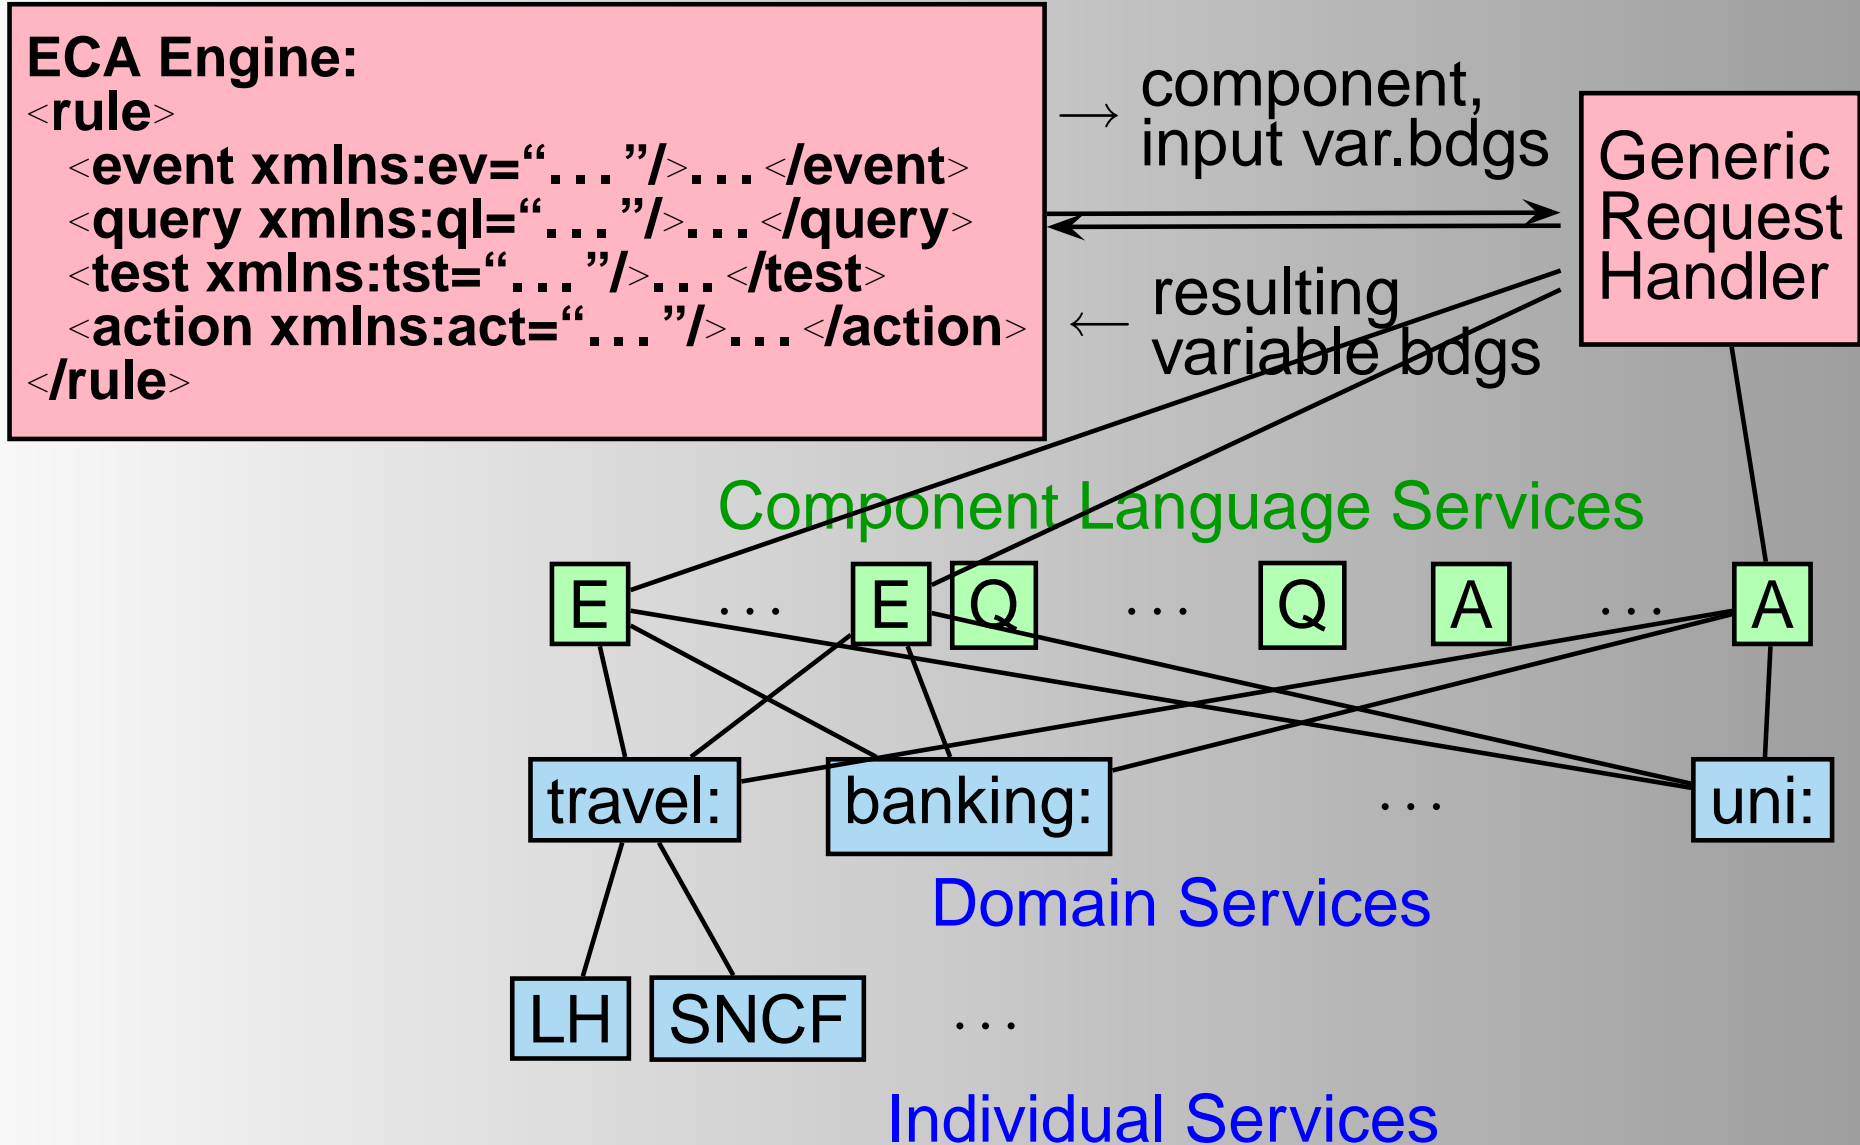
ECA Engine:
<rule>
<event xmlns:ev="..."/>... </event>
<query xmlns:ql="..."/>... </query>
<test xmlns:tst="..."/>... </test>
<action xmlns:act="..."/>... </action>
</rule>

$\rightarrow$ component, input var.bdgs

$\leftarrow$ resulting variable bdgs

Generic Request Handler

Component Language Services

E ... E Q ... Q A ... A

travel: banking: ... uni:

Domain Services

LH SNCF ...

Individual Services